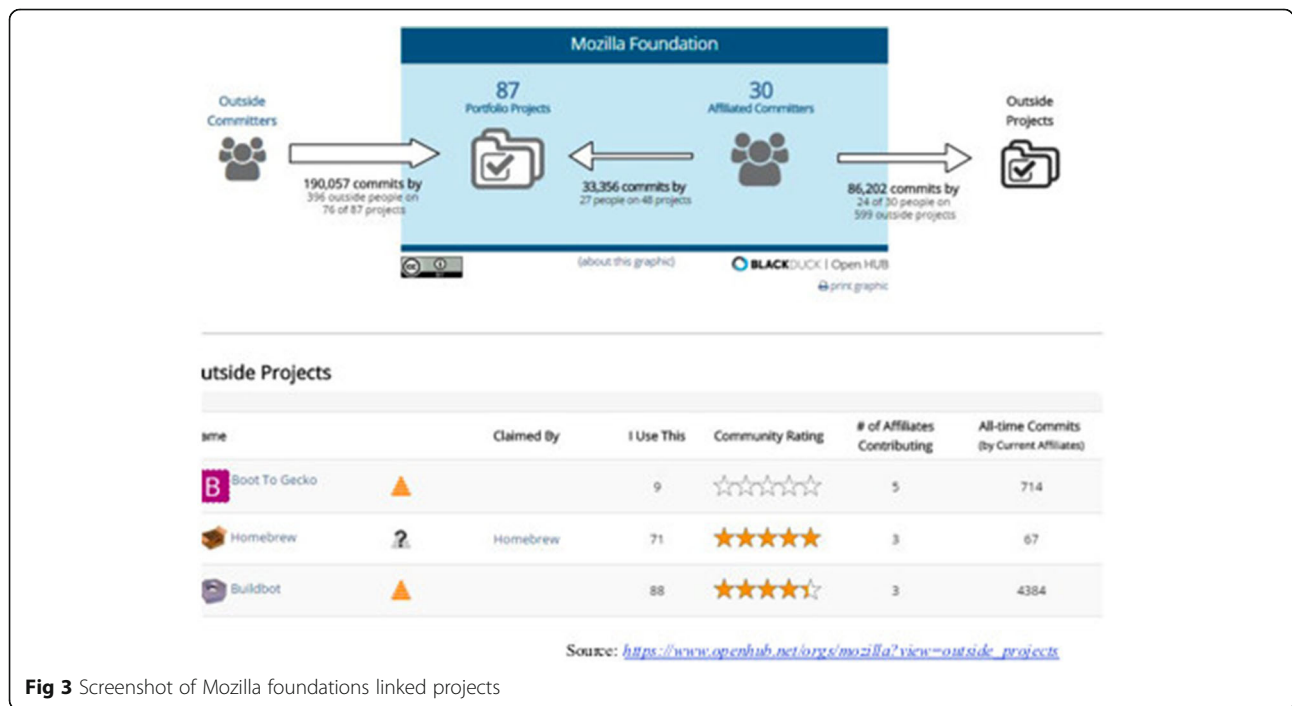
Mozilla Foundation

Outside Committers

87
Portfolio Projects

30
Affiliated Committers

Outside Projects

190,057 commits by
396 outside people on
76 of 87 projects

33,356 commits by
27 people on 48 projects

86,202 commits by
24 of 30 people on
599 outside projects

(about this graphic)

BLACKDUCK | Open HUB

print graphic

utside Projects

| ame | | Claimed By | I Use This | Community Rating | # of Affiliates Contributing | All-time Commits (by Current Affiliates) |
|---|---|---|---|---|---|---|
| B Boot To Gecko | | | 9 | | 5 | 714 |
| Homebrew | ? | Homebrew | 71 | | 3 | 67 |
| Buildbot | | | 88 | | 3 | 4384 |

Source: https://www.openhub.net/orgs/mozilla?view=outside_projects

Fig 3 Screenshot of Mozilla foundations linked projects